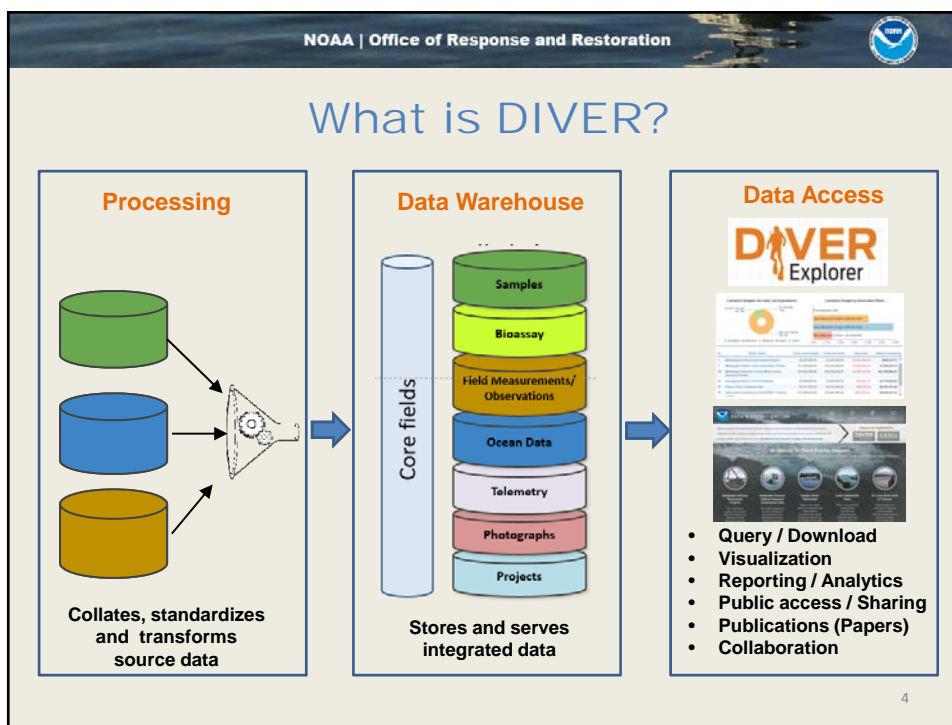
NOAA | Office of Response and Restoration

What is DIVER?

Processing

Collates, standardizes and transforms source data

Data Warehouse

Core fields

Samples

Bioassay

Field Measurements/ Observations

Ocean Data

Telemetry

Photographs

Projects

Stores and serves integrated data

Data Access

DIVER Explorer

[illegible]

- Query / Download
- Visualization
- Reporting / Analytics
- Public access / Sharing
- Publications (Papers)
- Collaboration

4